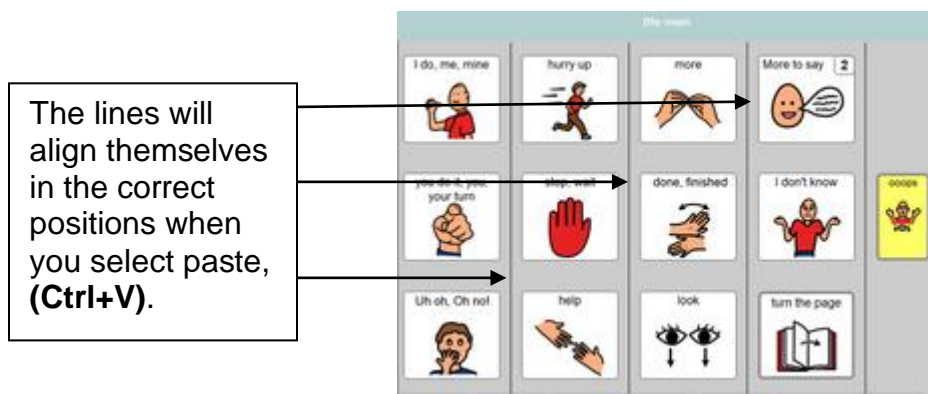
The lines will align themselves in the correct positions when you select paste, **(Ctrl+V)**.

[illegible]

I do, me, mine

hurry up

more

More to say 2

you do it, you, your turn

stop, wait

done, finished

I don't know

ooops

Uh oh, Oh no!

help

look

turn the page